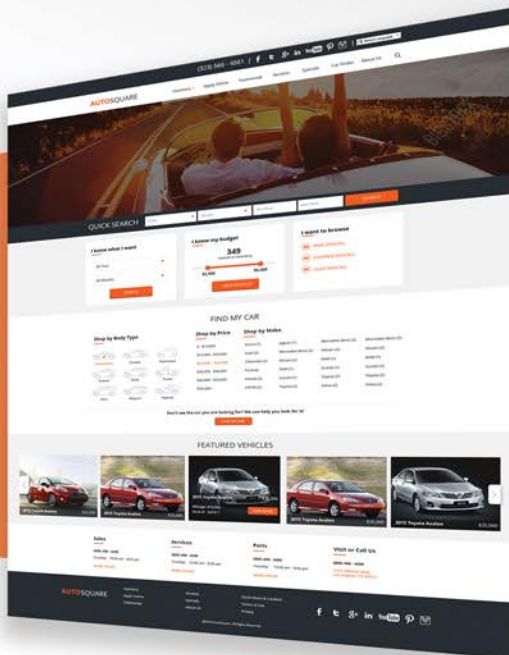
(323) 566 - 6561

AUTOSQUARE

Inventory | Apply Online | Financing | Services | Specials | Car Finder | About Us

QUICK SEARCH

SEARCH

I know what I want

SEARCH

I know my budget

349

$1,000 | $6,400

VIEW VEHICLES

I want to browse

FIND MY CAR

Shop by Body Type

Shop by Price

Shop by Make

Don't see the car you are looking for? We can help you look for it!

FEATURED VEHICLES

2015 Toyota Avalon

2015 Toyota Avalon

2015 Toyota Avalon

Sales

Services

Parts

Visit or Call Us

AUTOSQUARE